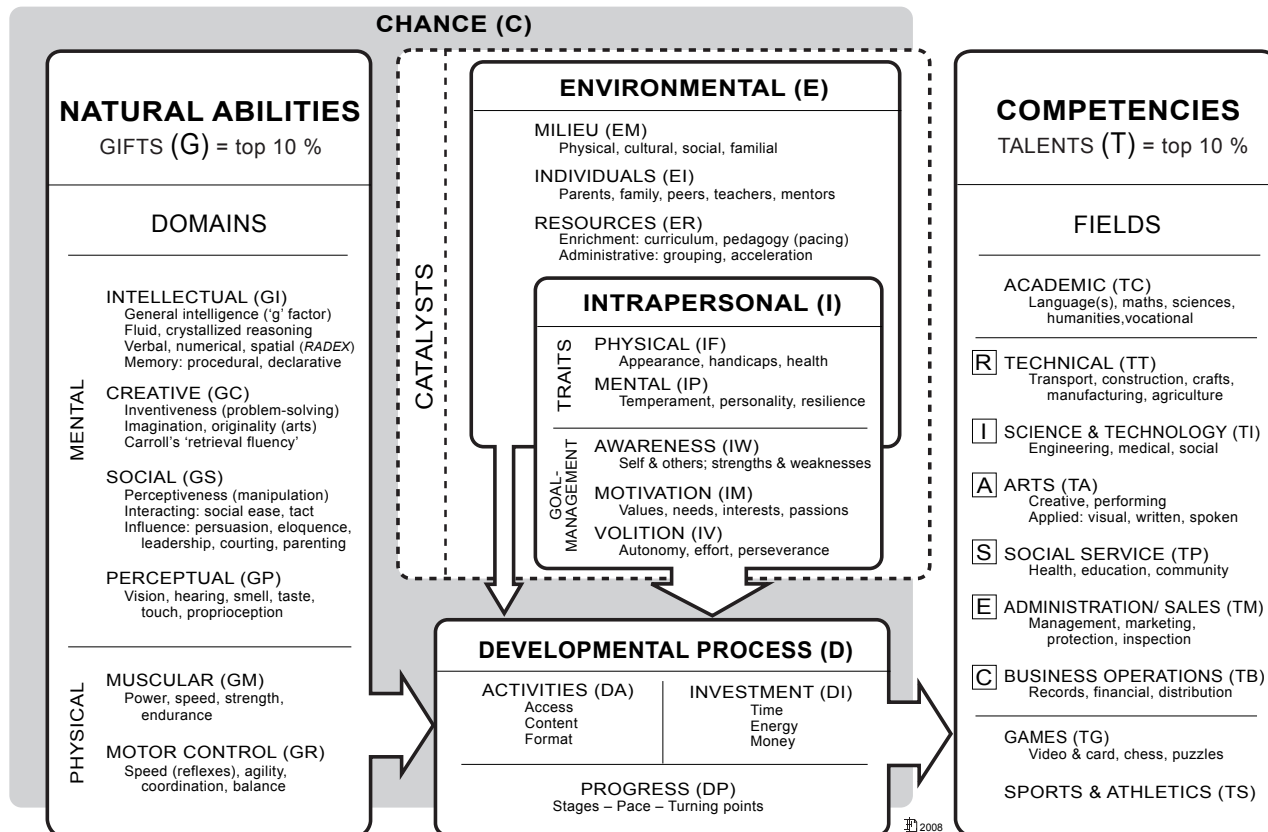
CHANCE (C)

NATURAL ABILITIES
GIFTS (G) = top 10 %

DOMAINS

MENTAL

INTELLECTUAL (GI)
General intelligence ('g' factor)
Fluid, crystallized reasoning
Verbal, numerical, spatial (RADEX)
Memory: procedural, declarative

CREATIVE (GC)
Inventiveness (problem-solving)
Imagination, originality (arts)
Carroll's 'retrieval fluency'

SOCIAL (GS)
Perceptiveness (manipulation)
Interacting: social ease, tact
Influence: persuasion, eloquence, leadership, courting, parenting

PERCEPTUAL (GP)
Vision, hearing, smell, taste, touch, proprioception

PHYSICAL

MUSCULAR (GM)
Power, speed, strength, endurance

MOTOR CONTROL (GR)
Speed (reflexes), agility, coordination, balance

CATALYSTS

ENVIRONMENTAL (E)

MILIEU (EM)
Physical, cultural, social, familial

INDIVIDUALS (EI)
Parents, family, peers, teachers, mentors

RESOURCES (ER)
Enrichment: curriculum, pedagogy (pacing)
Administrative: grouping, acceleration

INTRAPERSONAL (I)

TRAITS

PHYSICAL (IF)
Appearance, handicaps, health

MENTAL (IP)
Temperament, personality, resilience

GOAL-MANAGEMENT

AWARENESS (IW)
Self & others; strengths & weaknesses

MOTIVATION (IM)
Values, needs, interests, passions

VOLITION (IV)
Autonomy, effort, perseverance

DEVELOPMENTAL PROCESS (D)

ACTIVITIES (DA)
Access
Content
Format

INVESTMENT (DI)
Time
Energy
Money

PROGRESS (DP)
Stages – Pace – Turning points

2008

COMPETENCIES
TALENTS (T) = top 10 %

FIELDS

ACADEMIC (TC)
Language(s), maths, sciences, humanities,vocational

R TECHNICAL (TT)
Transport, construction, crafts, manufacturing, agriculture

I SCIENCE & TECHNOLOGY (TI)
Engineering, medical, social

A ARTS (TA)
Creative, performing
Applied: visual, written, spoken

S SOCIAL SERVICE (TP)
Health, education, community

E ADMINISTRATION/ SALES (TM)
Management, marketing, protection, inspection

C BUSINESS OPERATIONS (TB)
Records, financial, distribution

GAMES (TG)
Video & card, chess, puzzles

SPORTS & ATHLETICS (TS)